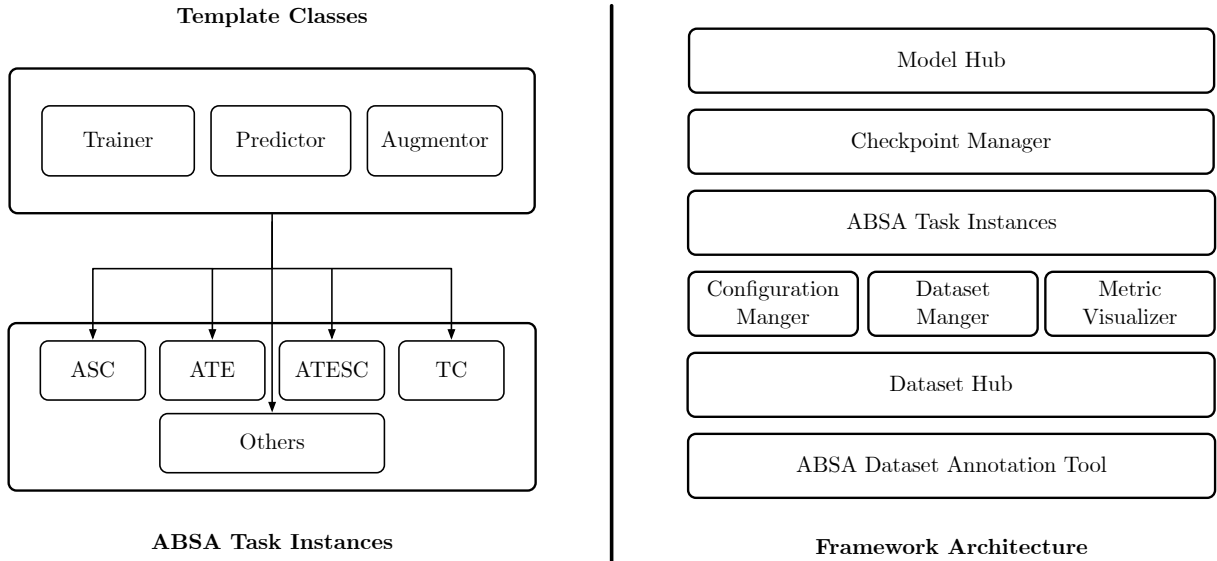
Template Classes

Trainer

Predictor

Augmentor

ASC

ATE

ATESC

TC

Others

ABSA Task Instances

Model Hub

Checkpoint Manager

ABSA Task Instances

Configuration Manger

Dataset Manger

Metric Visualizer

Dataset Hub

ABSA Dataset Annotation Tool

Framework Architecture